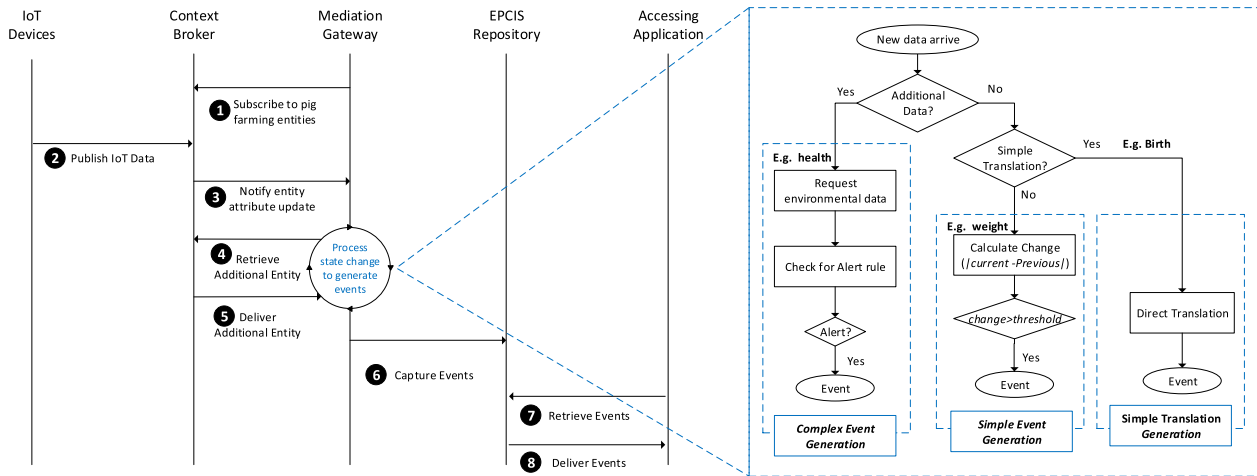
IoT Devices

Context Broker

Mediation Gateway

EPCIS Repository

Accessing Application

1 Subscribe to pig farming entities

2 Publish IoT Data

3 Notify entity attribute update

4 Retrieve Additional Entity

Process state change to generate events

5 Deliver Additional Entity

6 Capture Events

7 Retrieve Events

8 Deliver Events

New data arrive

Additional Data?

Yes

No

E.g. health

Request environmental data

Check for Alert rule

Alert?

Yes

Event

Complex Event Generation

Simple Translation?

Yes

E.g. Birth

No

E.g. weight

Calculate Change (|current -Previous|)

change>threshold

Yes

Event

Simple Event Generation

Direct Translation

Event

Simple Translation Generation